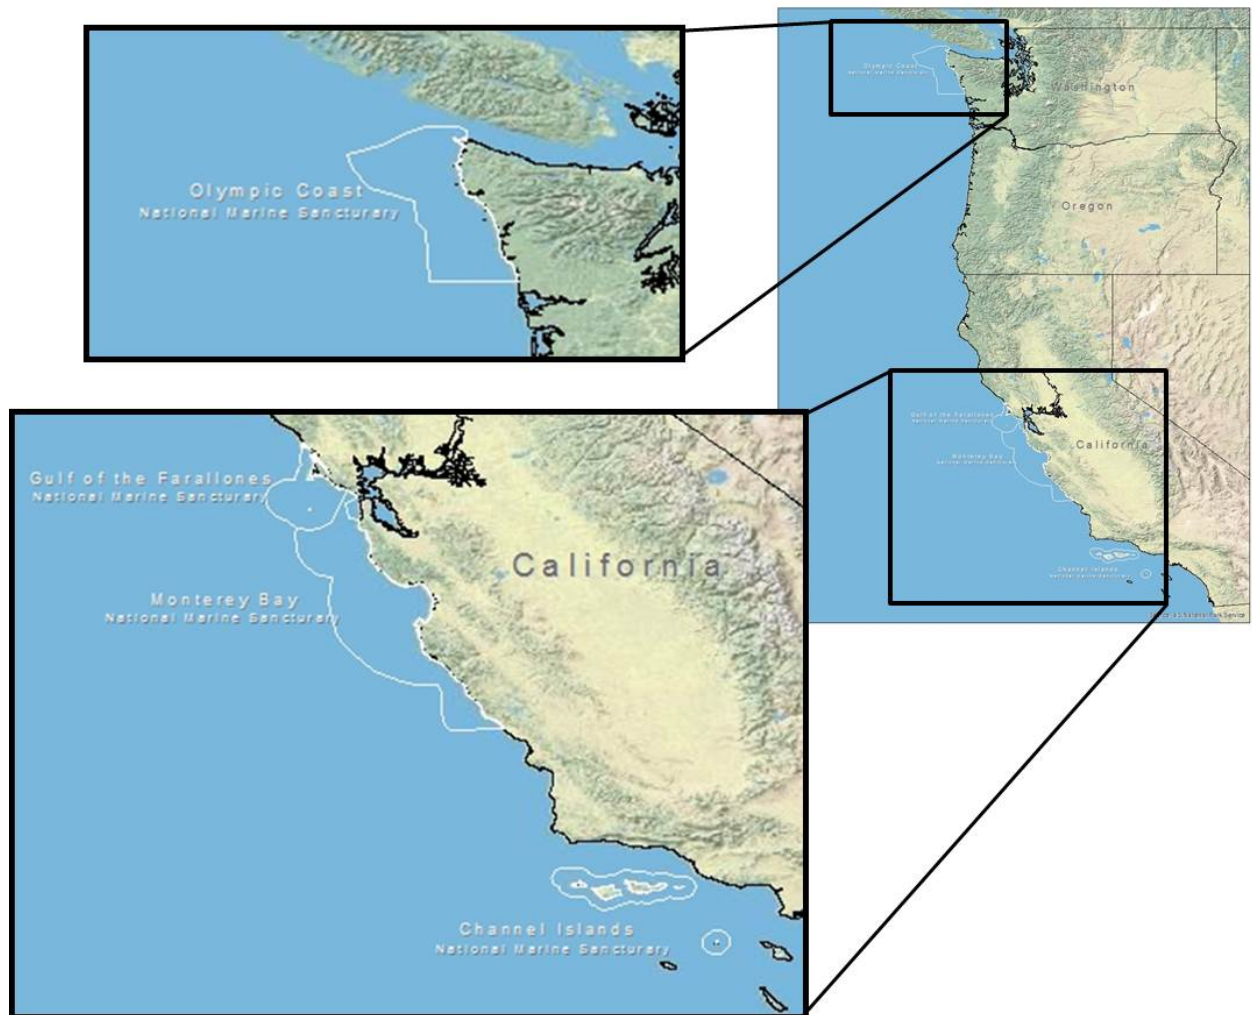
Olympic Coast
National Marine Sanctuary

Olympic Coast
National Marine Sanctuary

Washington

Oregon

Gulf of the Farallones
National Marine Sanctuary

Monterey Bay
National Marine Sanctuary

California

Channel Islands
National Marine Sanctuary

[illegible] National Park Service

Gulf of the Farallones
National Marine Sanctuary

Monterey Bay
National Marine Sanctuary

California

Channel Islands
National Marine Sanctuary